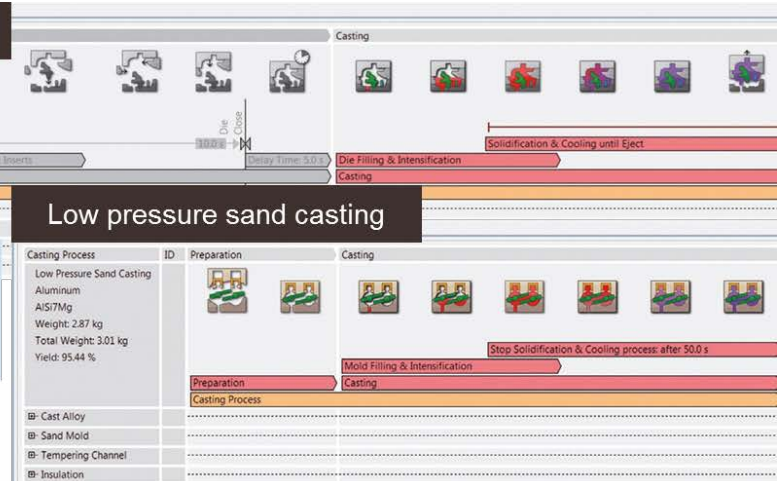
Casting

Die Close

10.0 s

Solidification & Cooling until Eject

Inserts

Delay Time: 5.0 s

Die Filling & Intensification

Casting

Low pressure sand casting

Casting Process | ID | Preparation | Casting

Low Pressure Sand Casting
Aluminum
AlSi7Mg
Weight: 2.87 kg
Total Weight: 3.01 kg
Yield: 95.44 %

Stop Solidification & Cooling process: after 50.0 s

Mold Filling & Intensification

Preparation

Casting

Casting Process

⊞ Cast Alloy
⊞ Sand Mold
⊞ Tempering Channel
⊞ Insulation